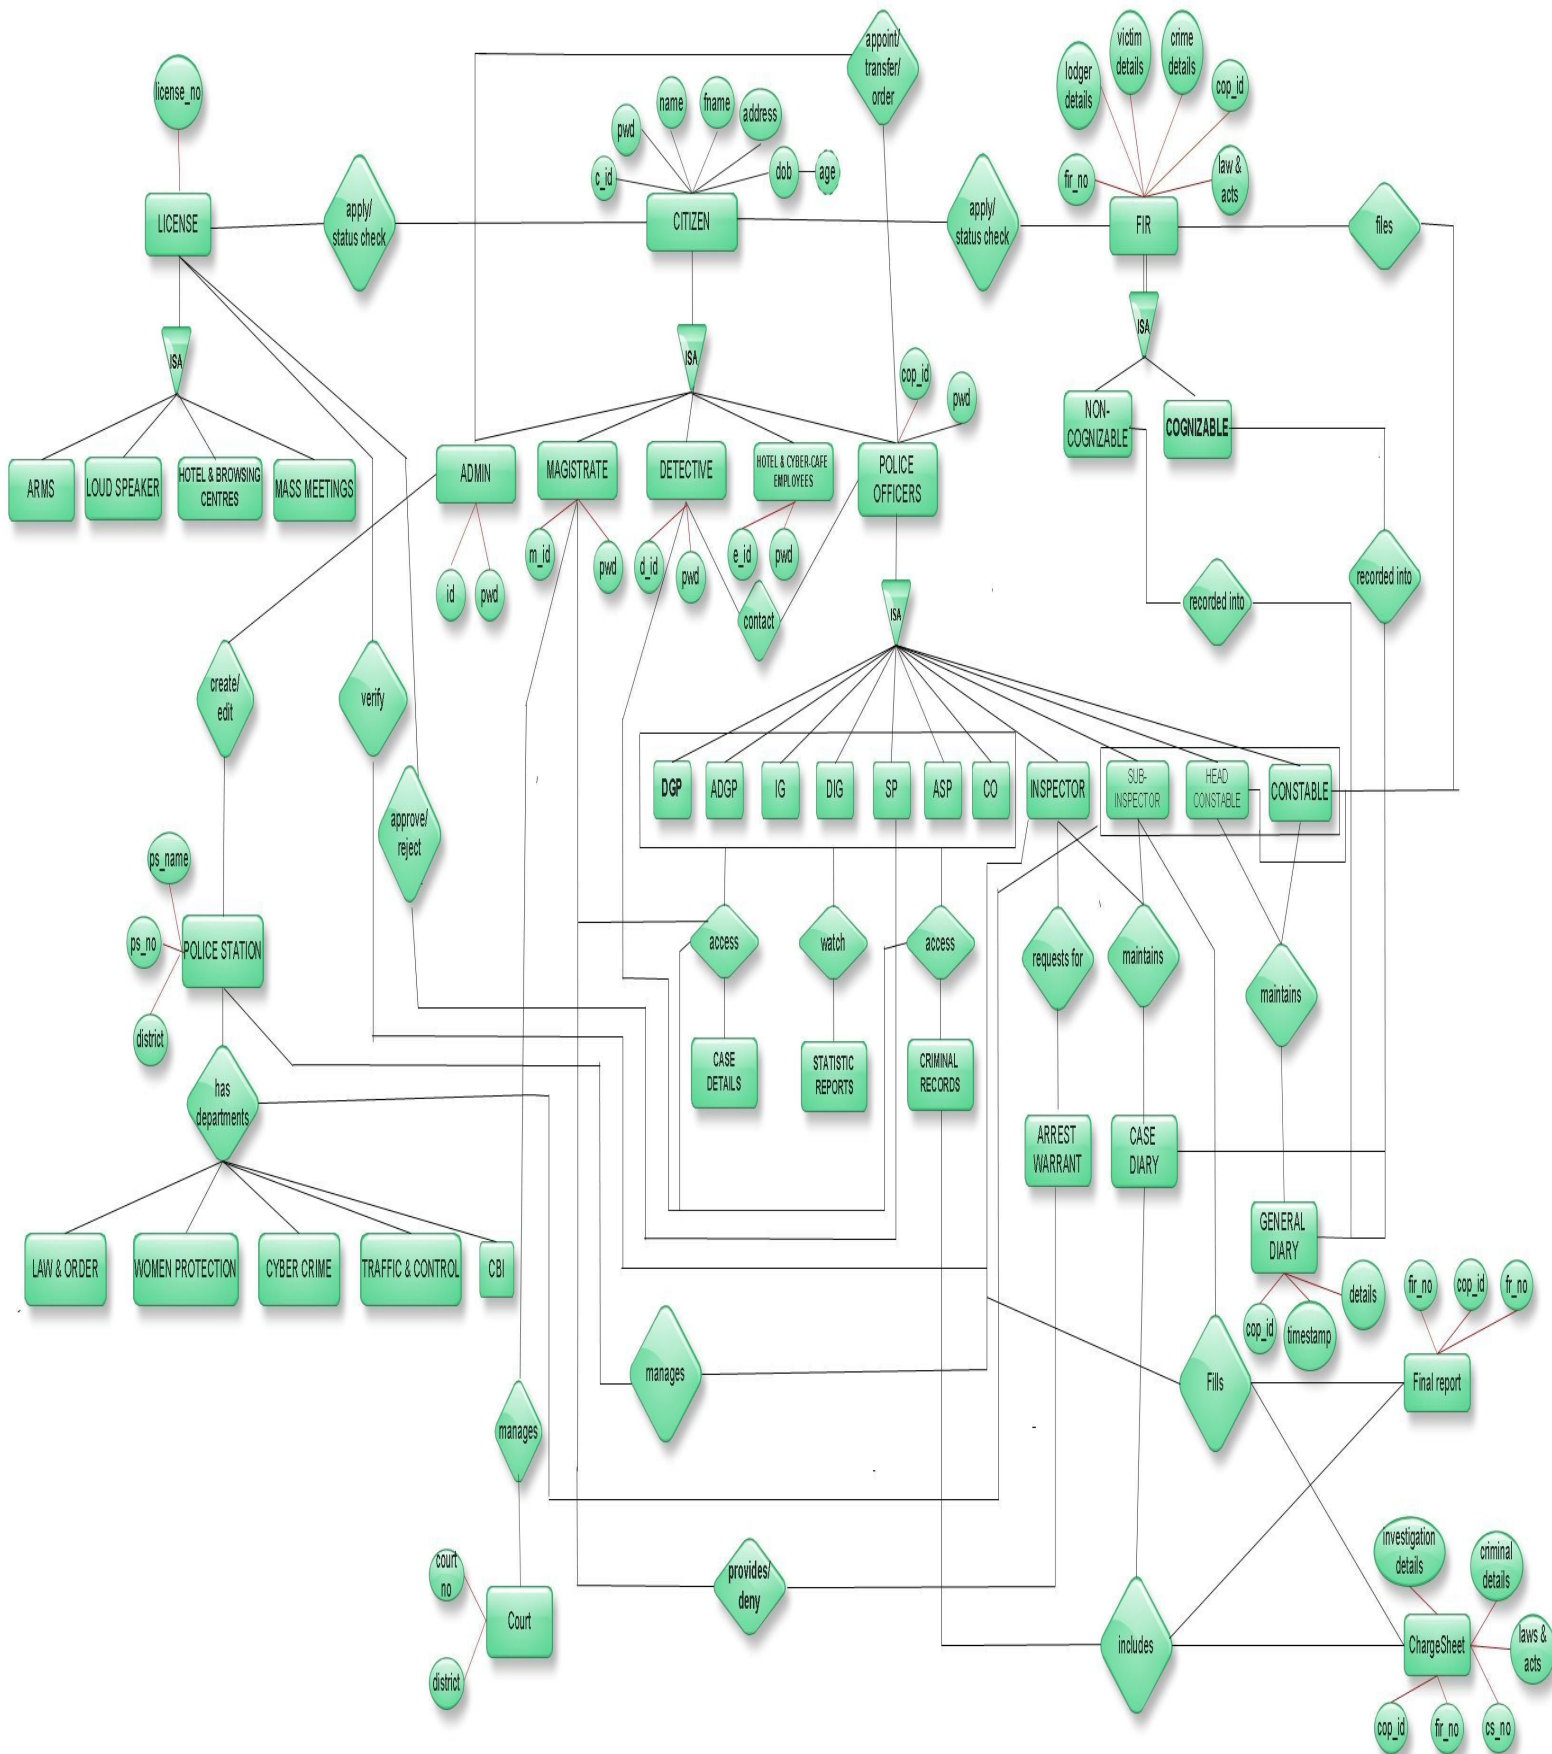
license_no
LICENSE
apply/ status check
ISA
ARMS
LOUD SPEAKER
HOTEL & BROWSING CENTRES
MASS MEETINGS

appoint/ transfer/ order
name
fname
address
pwd
c_id
dob
age
CITIZEN
ISA
ADMIN
MAGISTRATE
DETECTIVE
HOTEL & CYBER-CAFE EMPLOYEES
POLICE OFFICERS
cop_id
pwd
id
pwd
m_id
pwd
d_id
pwd
e_id
pwd
contact

victim details
crime details
lodger details
cop_id
fir_no
law & acts
apply/ status check
FIR
files
ISA
NON-COGNIZABLE
COGNIZABLE
recorded into
recorded into

create/ edit
verify
approve/ reject
ISA
DGP
ADGP
IG
DIG
SP
ASP
CO
INSPECTOR
SUB-INSPECTOR
HEAD CONSTABLE
CONSTABLE

ps_name
ps_no
POLICE STATION
district
has departments
LAW & ORDER
WOMEN PROTECTION
CYBER CRIME
TRAFFIC & CONTROL
CBI

access
watch
access
requests for
maintains
maintains
CASE DETAILS
STATISTIC REPORTS
CRIMINAL RECORDS
ARREST WARRANT
CASE DIARY
GENERAL DIARY
details
cop_id
timestamp

fir_no
cop_id
fir_no
Final report
manages
manages
Fills
provides/ deny
includes
court no
Court
district
investigation details
criminal details
ChargeSheet
laws & acts
cop_id
fir_no
cs_no